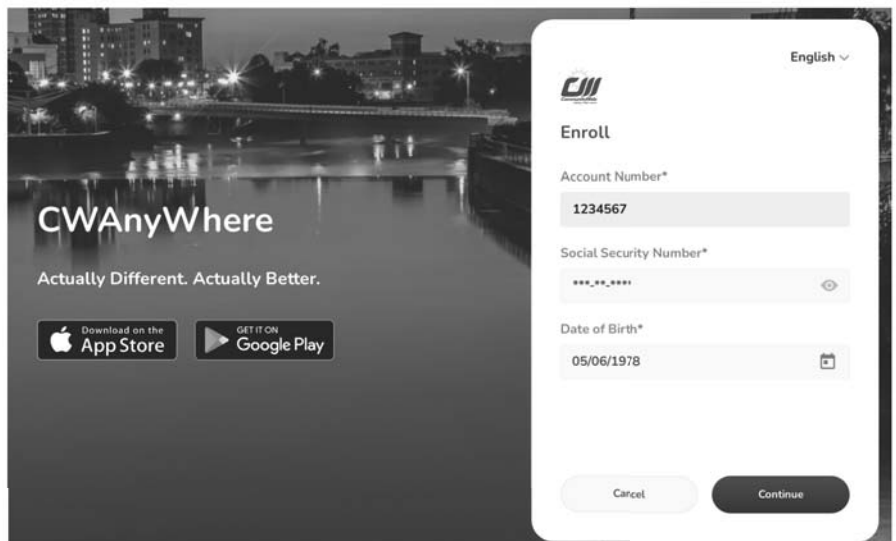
CWAnyWhere

Actually Different. Actually Better.

Download on the App Store

GET IT ON Google Play

English

CW

Enroll

Account Number*

1234567

Social Security Number*

\*\*\*-\*\*-\*\*\*\*

Date of Birth*

05/06/1978

Cancel

Continue